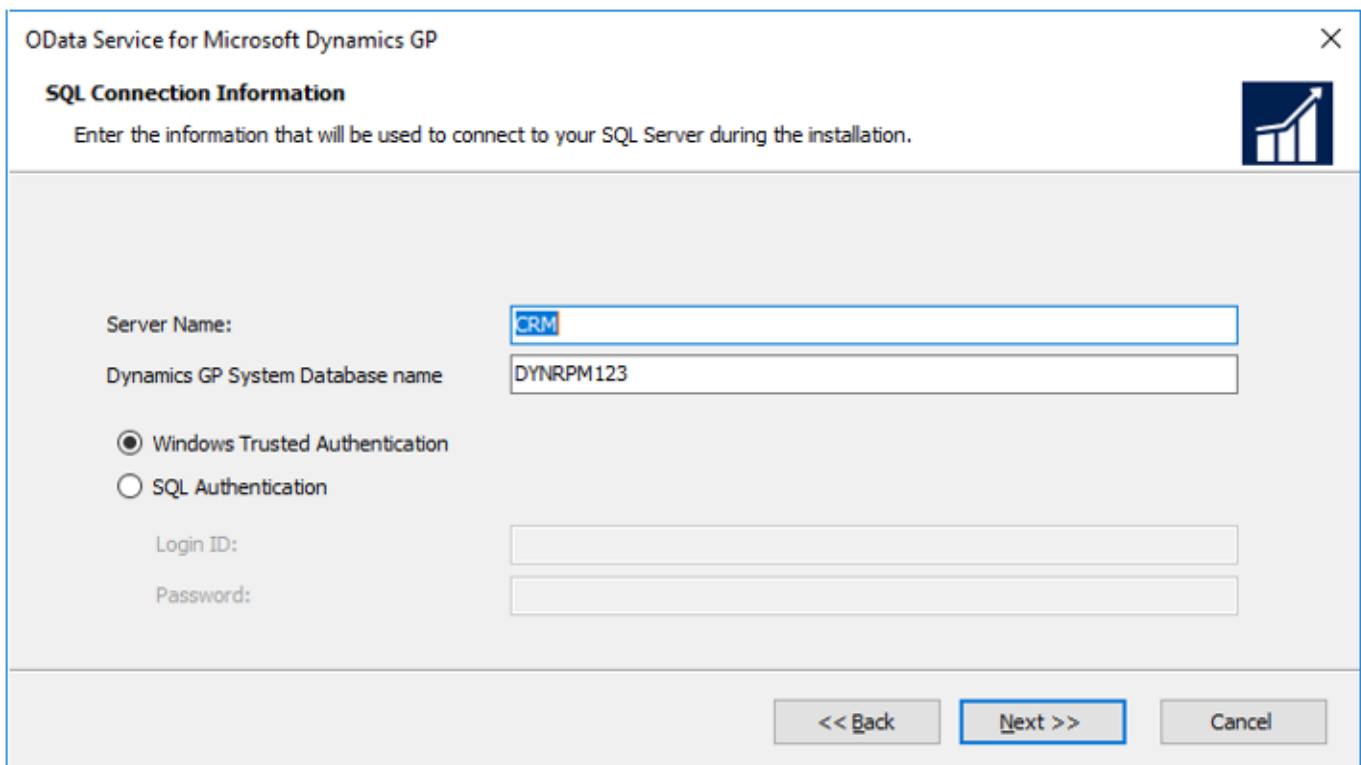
OData Service for Microsoft Dynamics GP

SQL Connection Information

Enter the information that will be used to connect to your SQL Server during the installation.

Server Name: CRM

Dynamics GP System Database name DYNRPM123

Windows Trusted Authentication

SQL Authentication

Login ID:

Password:

<< Back

Next >>

Cancel